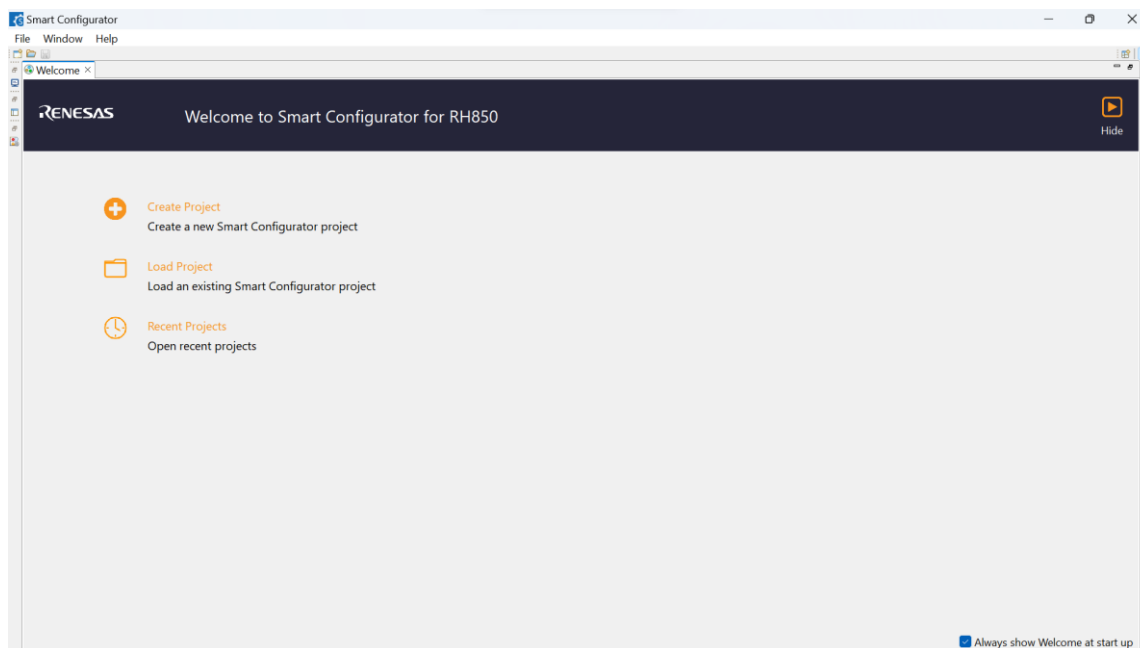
Smart Configurator

File Window Help

Welcome ×

RENESAS

Welcome to Smart Configurator for RH850

Hide

Create Project
Create a new Smart Configurator project

Load Project
Load an existing Smart Configurator project

Recent Projects
Open recent projects

Always show Welcome at start up